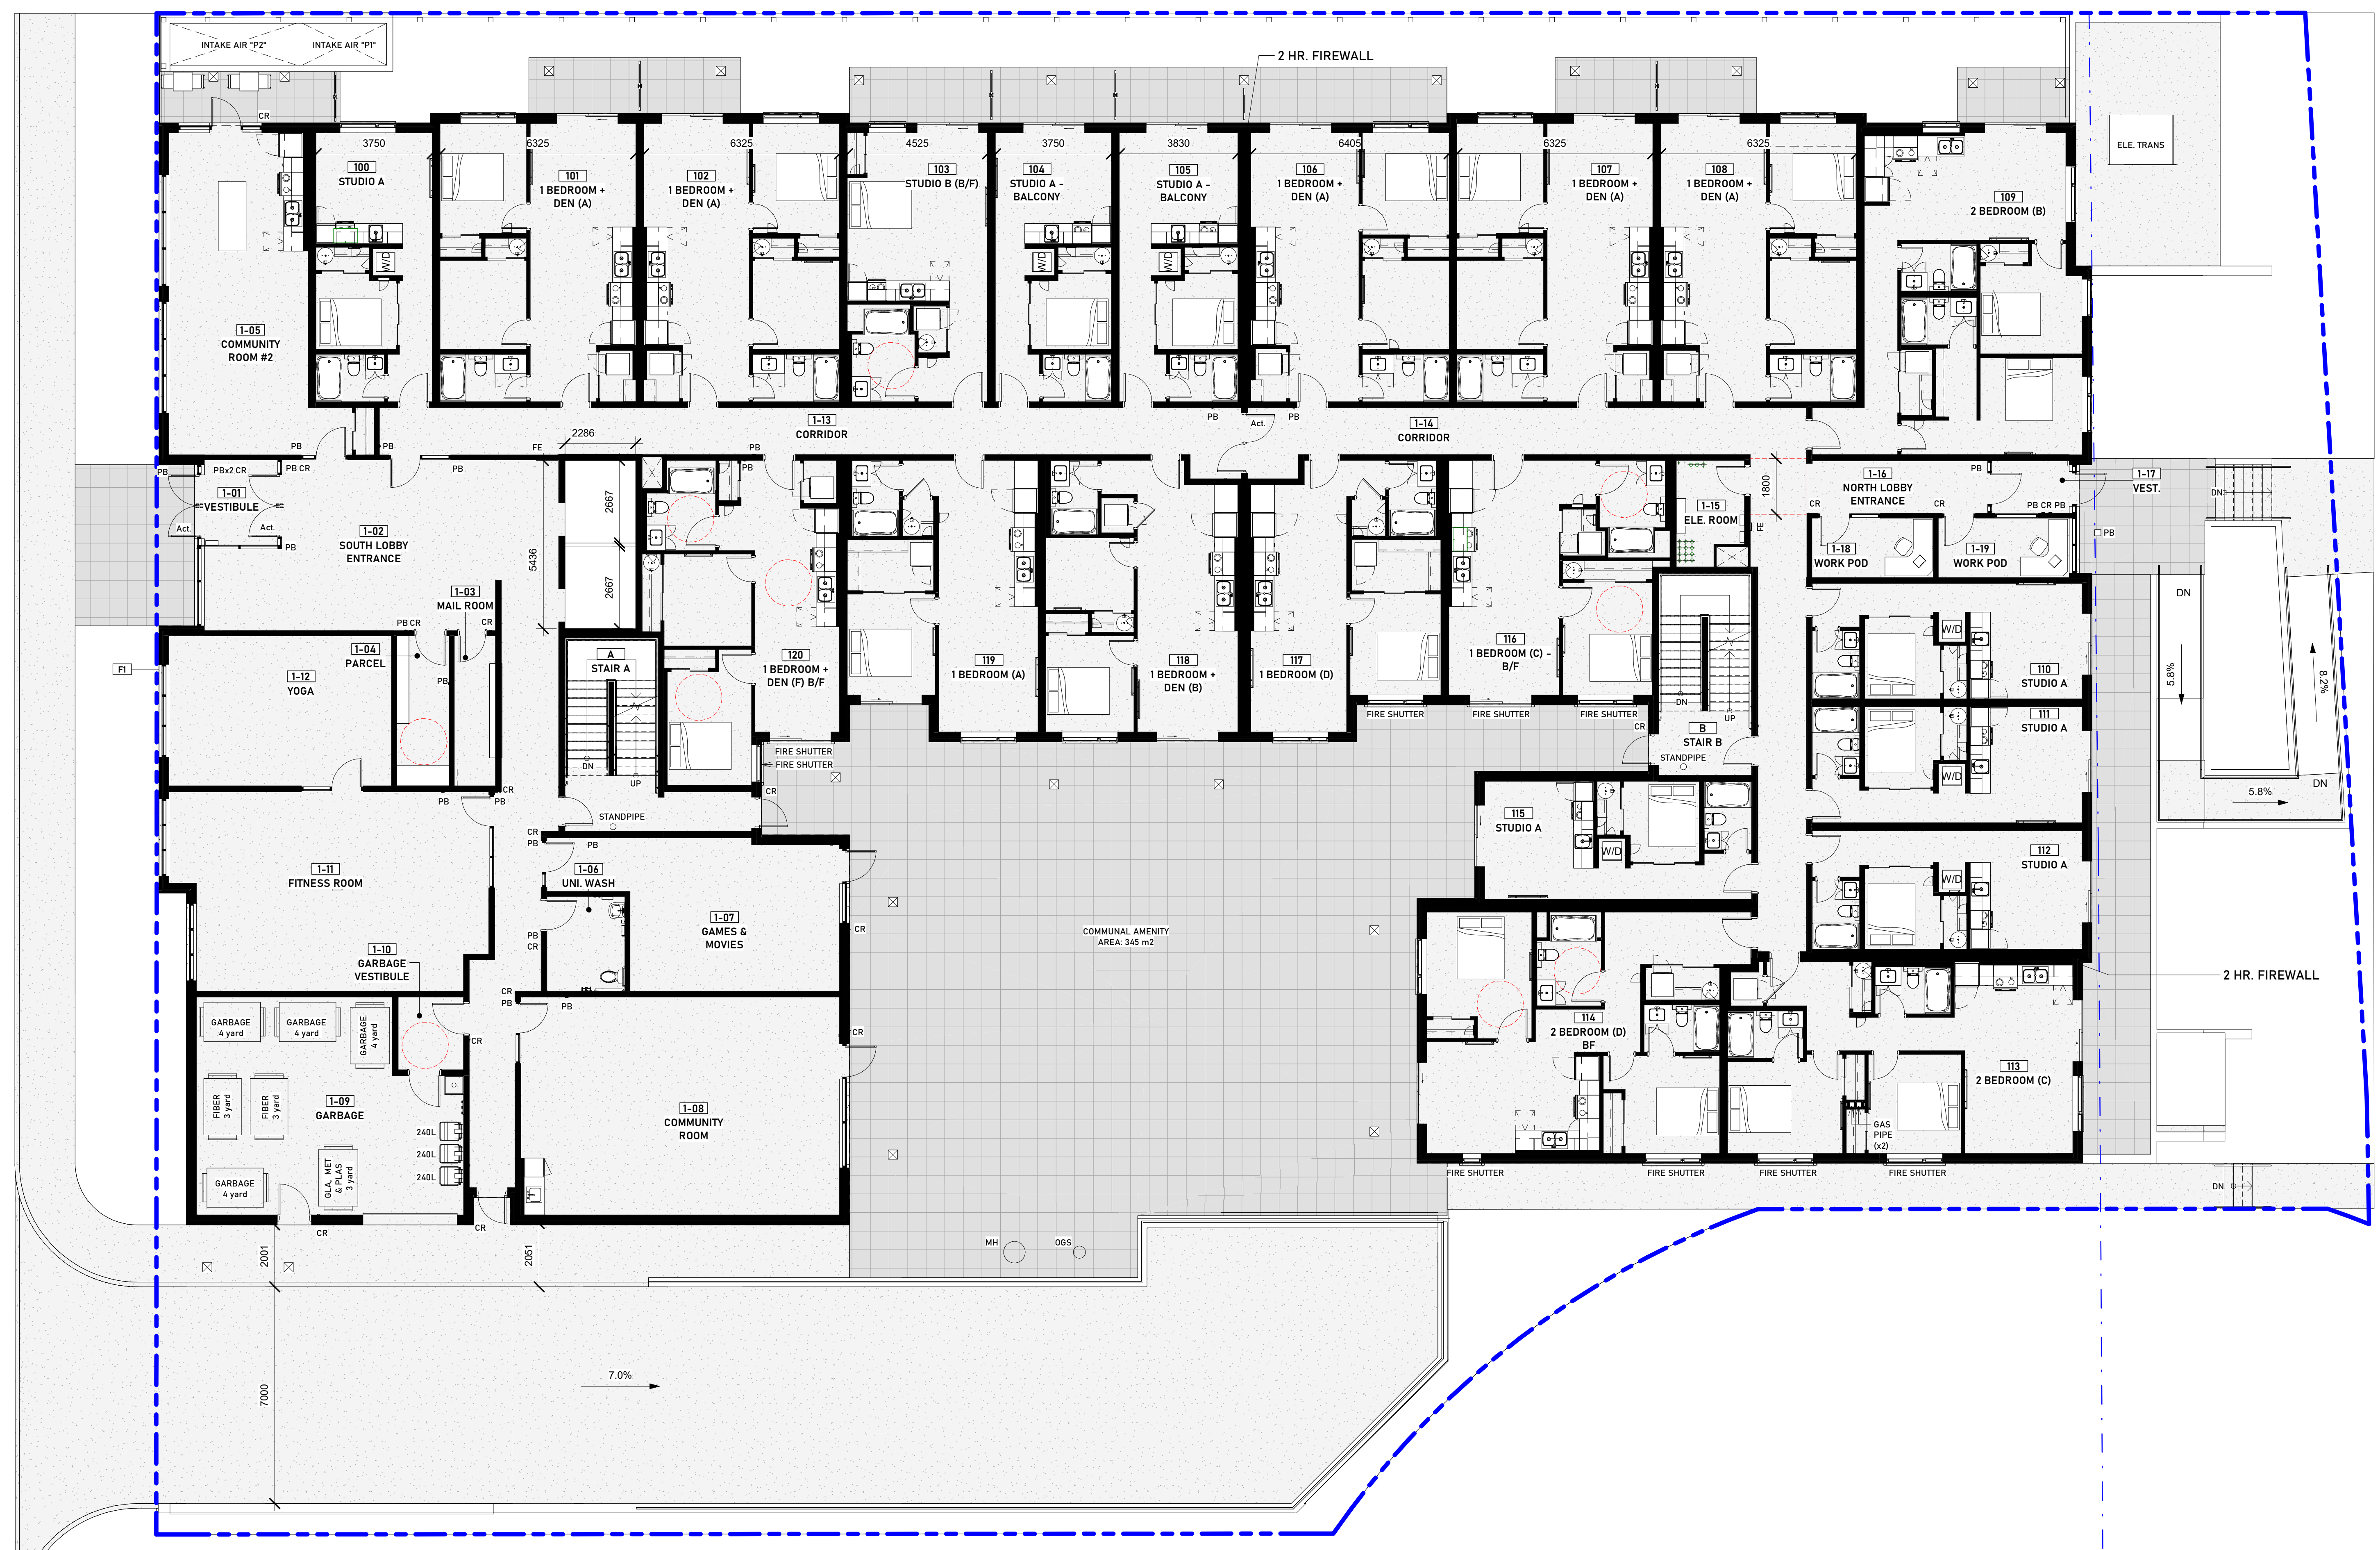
INTAKE AIR "P2"
INTAKE AIR "P1"

2 HR. FIREWALL

ELE. TRANS

CR

3750
100
STUDIO A

6325
101
1 BEDROOM + DEN (A)

6325
102
1 BEDROOM + DEN (A)

4525
103
STUDIO B (B/F)

3750
104
STUDIO A - BALCONY

3830
105
STUDIO A - BALCONY

6405
106
1 BEDROOM + DEN (A)

6325
107
1 BEDROOM + DEN (A)

6325
108
1 BEDROOM + DEN (A)

109
2 BEDROOM (B)

W/D
W/D
W/D

1-05
COMMUNITY ROOM #2

1-13
CORRIDOR

PB
Act.
PB

1-14
CORRIDOR

PB
PB
PB
FE
2286
PB
PB
PB

PBx2 CR
PB CR
1-01
VESTIBULE
Act.
Act.
PB

1-02
SOUTH LOBBY ENTRANCE

PB

2667
2667
5436

1-03
MAIL ROOM
PB CR
CR

1-04
PARCEL
PB

F1

1-12
YOGA

A
STAIR A
DN
UP

120
1 BEDROOM + DEN (F) B/F

119
1 BEDROOM (A)

118
1 BEDROOM + DEN (B)

117
1 BEDROOM (D)

116
1 BEDROOM (C) - B/F

1-15
ELE. ROOM
1800
FE

1-16
NORTH LOBBY ENTRANCE
PB
CR
CR
PB CR PB

1-17
VEST.

PB
DN

1-18
WORK POD

1-19
WORK POD

DN

W/D
110
STUDIO A

5.8%
8.2%

111
STUDIO A
W/D

FIRE SHUTTER
FIRE SHUTTER
FIRE SHUTTER
CR
DN
UP
B
STAIR B
STANDPIPE

FIRE SHUTTER
FIRE SHUTTER

CR
PB
PB
CR

STANDPIPE

115
STUDIO A
W/D

5.8%
DN

1-11
FITNESS ROOM

CR
PB
PB

1-06
UNI. WASH

1-07
GAMES & MOVIES

PB
CR
CR

COMMUNAL AMENITY AREA: 345 m2

112
STUDIO A
W/D

1-10
GARBAGE VESTIBULE

CR
PB
PB
CR

114
2 BEDROOM (D) BF

2 HR. FIREWALL

GARBAGE 4 yard
GARBAGE 4 yard
GARBAGE 4 yard

1-09
GARBAGE

FIBER 3 yard
FIBER 3 yard

240L
240L
240L

GARBAGE 4 yard
GLA, MET & PLAS 3 yard

CR

1-08
COMMUNITY ROOM

CR

113
2 BEDROOM (C)

GAS PIPE (x2)

FIRE SHUTTER
FIRE SHUTTER
FIRE SHUTTER
FIRE SHUTTER

DN

CR
CR

2001
2051

MH
OGS

7.0%

7000